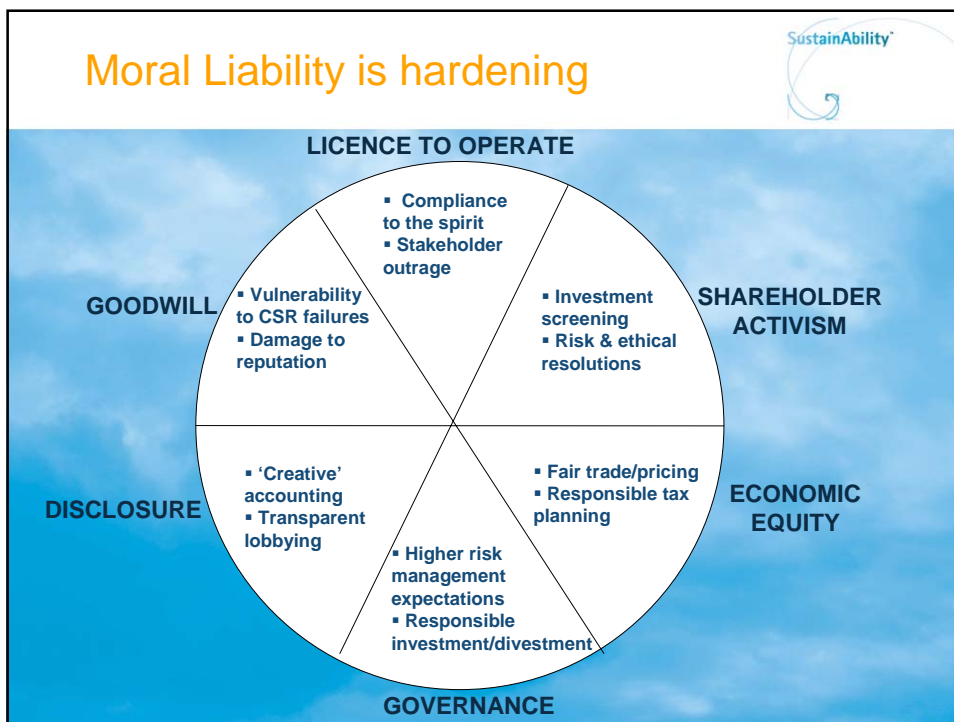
Moral Liability is hardening

SustainAbility

LICENCE TO OPERATE

▪ Compliance to the spirit
▪ Stakeholder outrage

SHAREHOLDER ACTIVISM

▪ Investment screening
▪ Risk & ethical resolutions

ECONOMIC EQUITY

▪ Fair trade/pricing
▪ Responsible tax planning

GOVERNANCE

▪ Higher risk management expectations
▪ Responsible investment/divestment

DISCLOSURE

▪ 'Creative' accounting
▪ Transparent lobbying

GOODWILL

▪ Vulnerability to CSR failures
▪ Damage to reputation